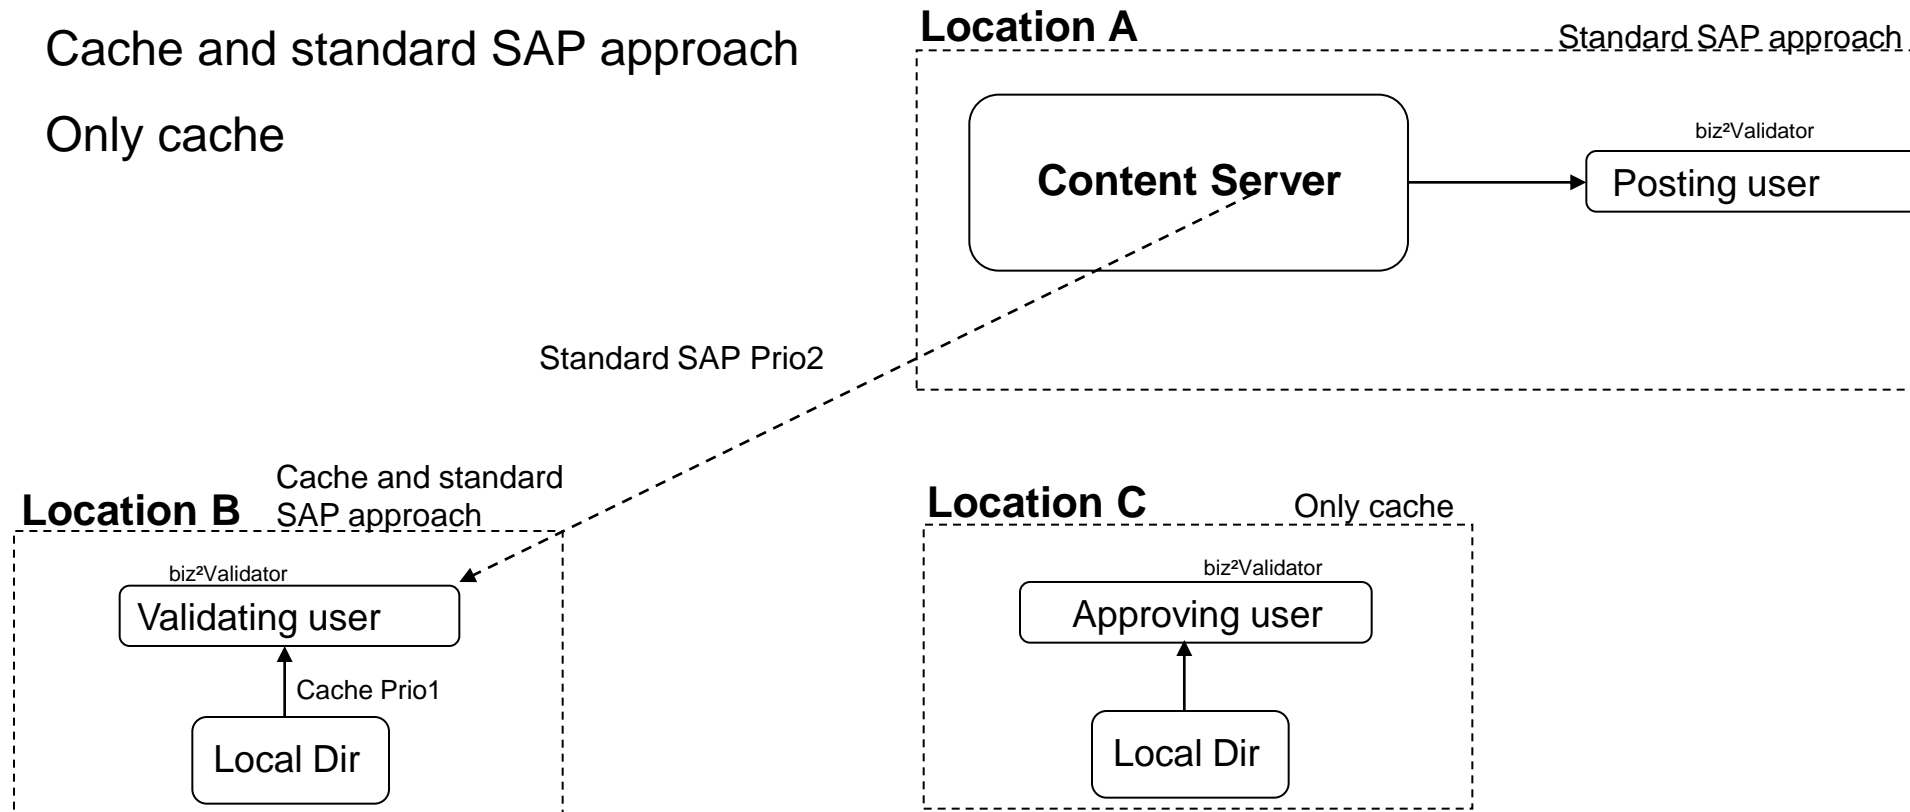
Cache and standard SAP approach

Only cache

Location A

Standard SAP approach

Content Server

biz²Validator

Posting user

Standard SAP Prio2

Location B

Cache and standard SAP approach

biz²Validator

Validating user

Cache Prio1

Local Dir

Location C

Only cache

biz²Validator

Approving user

Local Dir